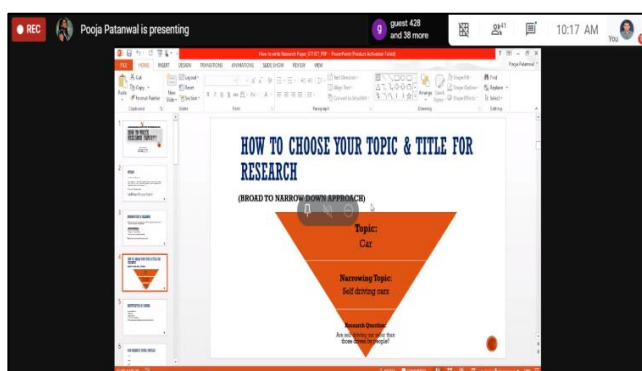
REC
Pooja Patanwal is presenting
g guest 428 and 38 more
41
10:17 AM
You

How to write Research Paper (07-07) .PDF - PowerPoint (Product Activation Failed)
FILE HOME INSERT DESIGN TRANSITIONS ANIMATIONS SLIDE SHOW REVIEW VIEW
Pooja Patanwal

HOW TO CHOOSE YOUR TOPIC & TITLE FOR RESEARCH

(BROAD TO NARROW DOWN APPROACH)

Topic:
Car

Narrowing Topic:
Self driving cars

Research Question:
Are self driving car safer than those driven by people?